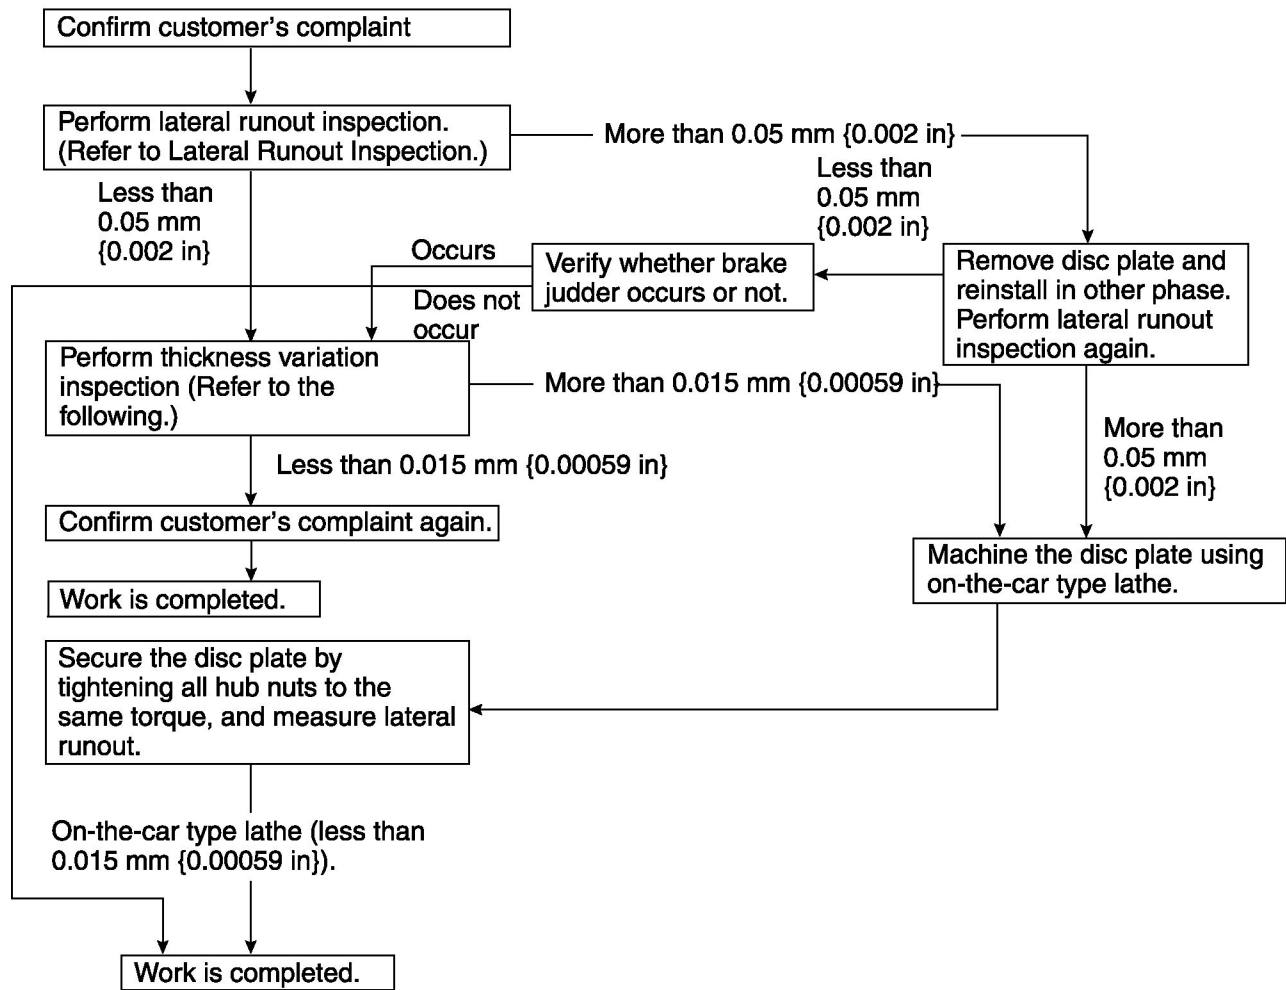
Confirm customer's complaint

Perform lateral runout inspection. (Refer to Lateral Runout Inspection.)

More than 0.05 mm {0.002 in}

Less than 0.05 mm {0.002 in}

Less than 0.05 mm {0.002 in}

Occurs

Verify whether brake judder occurs or not.

Remove disc plate and reinstall in other phase. Perform lateral runout inspection again.

Does not occur

Perform thickness variation inspection (Refer to the following.)

More than 0.015 mm {0.00059 in}

More than 0.05 mm {0.002 in}

Less than 0.015 mm {0.00059 in}

Confirm customer's complaint again.

Machine the disc plate using on-the-car type lathe.

Work is completed.

Secure the disc plate by tightening all hub nuts to the same torque, and measure lateral runout.

On-the-car type lathe (less than 0.015 mm {0.00059 in}).

Work is completed.